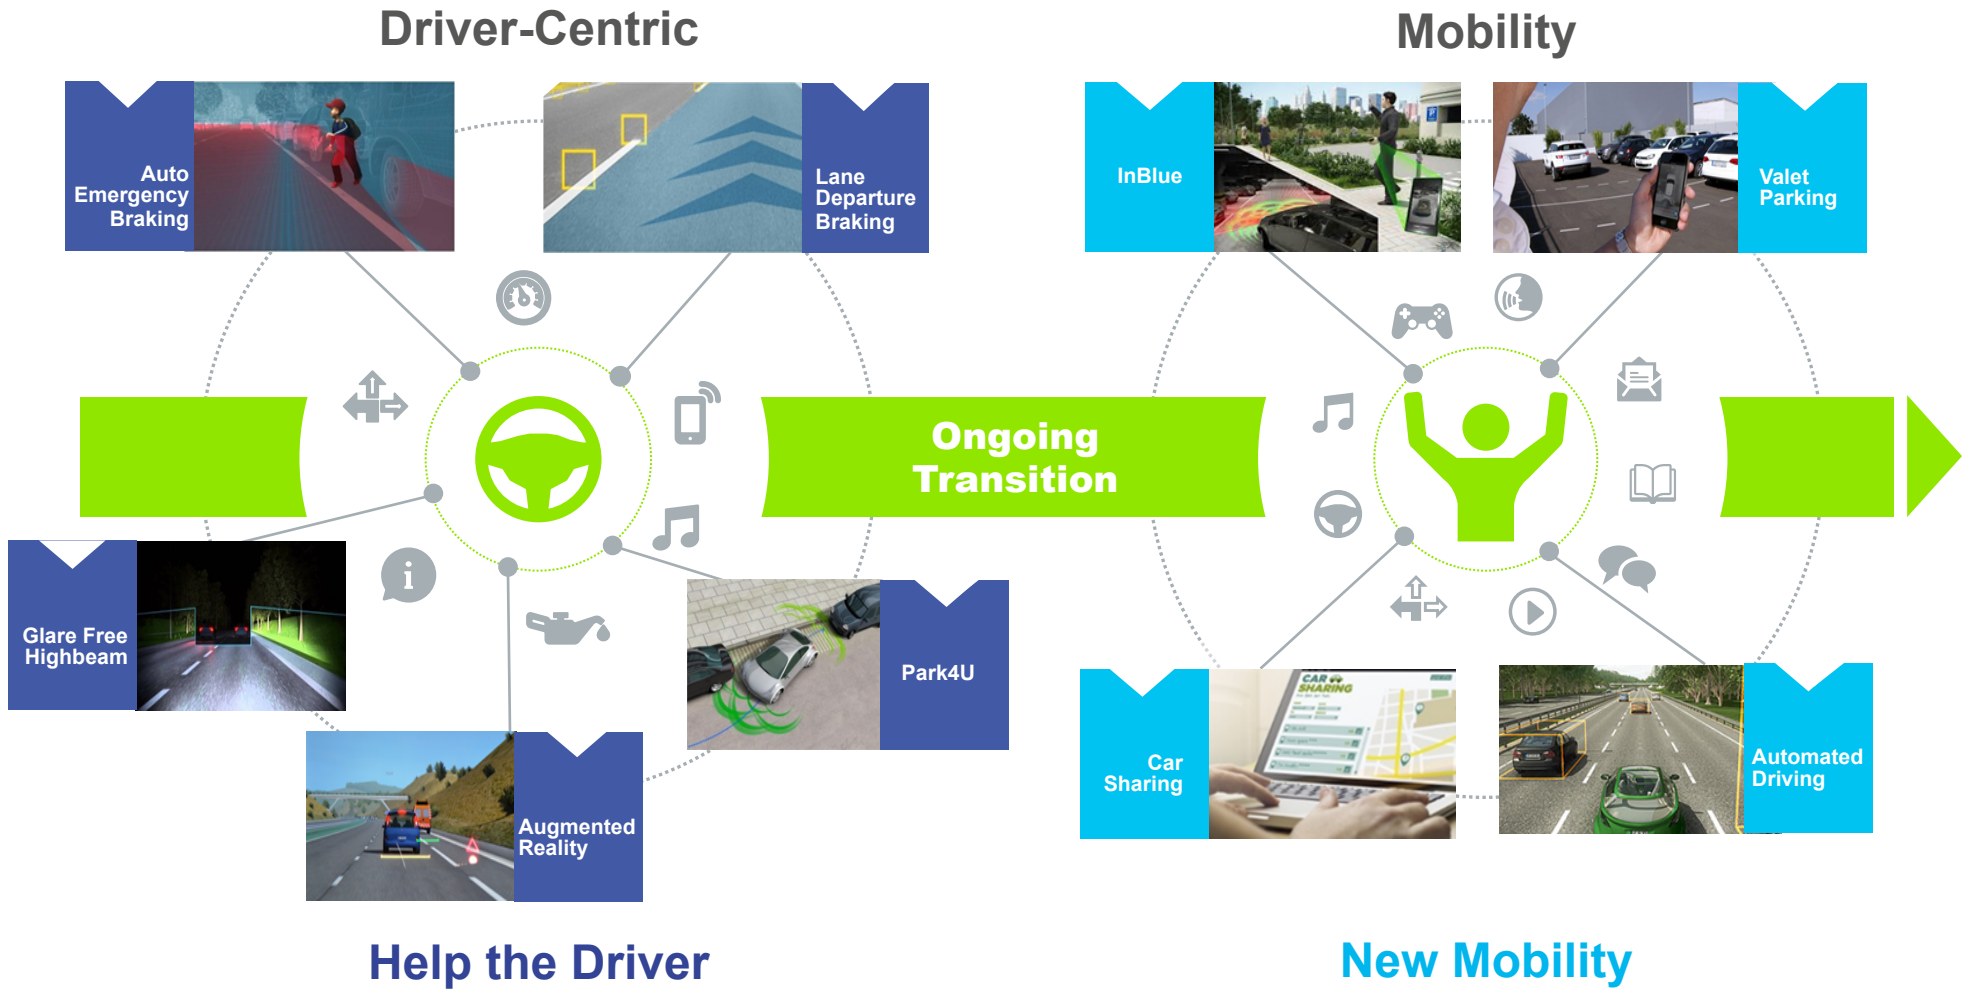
Driver-Centric

Mobility

Auto Emergency Braking

Lane Departure Braking

InBlue

Valet Parking

Ongoing Transition

Glare Free Highbeam

Park4U

Augmented Reality

Car Sharing

CAR SHARING

Automated Driving

Help the Driver

New Mobility